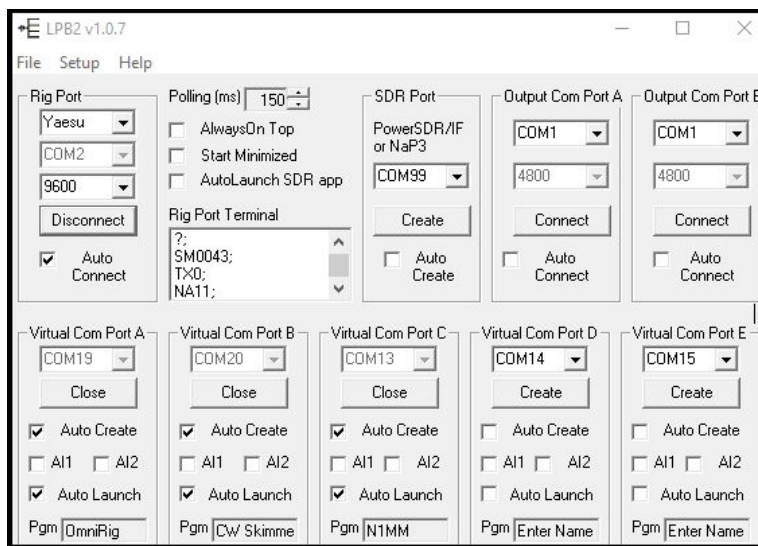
LPB2 v1.0.7

File Setup Help

Rig Port
Yaesu
COM2
9600
Disconnect
Auto Connect

Polling (ms) 150
AlwaysOn Top
Start Minimized
AutoLaunch SDR app
Rig Port Terminal
?;
SM0043;
TX0;
NA11;

SDR Port
PowerSDR/IF or NaP3
COM99
Create
Auto Create

Output Com Port A
COM1
4800
Connect
Auto Connect

Output Com Port B
COM1
4800
Connect
Auto Connect

Virtual Com Port A
COM19
Close
Auto Create
AI1 AI2
Auto Launch
Pgm OmniRig

Virtual Com Port B
COM20
Close
Auto Create
AI1 AI2
Auto Launch
Pgm CW Skimme

Virtual Com Port C
COM13
Close
Auto Create
AI1 AI2
Auto Launch
Pgm N1MM

Virtual Com Port D
COM14
Create
Auto Create
AI1 AI2
Auto Launch
Pgm Enter Name

Virtual Com Port E
COM15
Create
Auto Create
AI1 AI2
Auto Launch
Pgm Enter Name